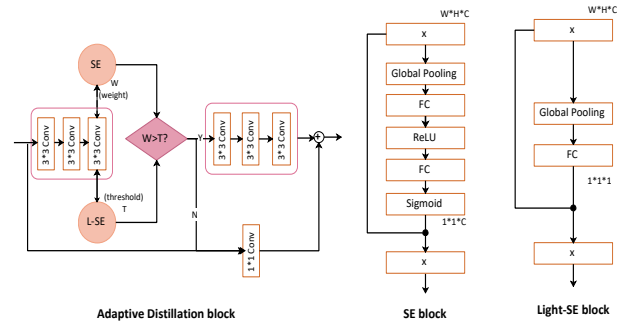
SE

W
(weight)

3*3 Conv
3*3 Conv
3*3 Conv

W>T?

Y

3*3 Conv
3*3 Conv
3*3 Conv

+

(threshold)
T

L-SE

N

1*1 Conv

Adaptive Distillation block

W*H*C

x

Global Pooling

FC

ReLU

FC

Sigmoid

1*1*C

x

SE block

W*H*C

x

Global Pooling

FC

1*1*1

x

Light-SE block